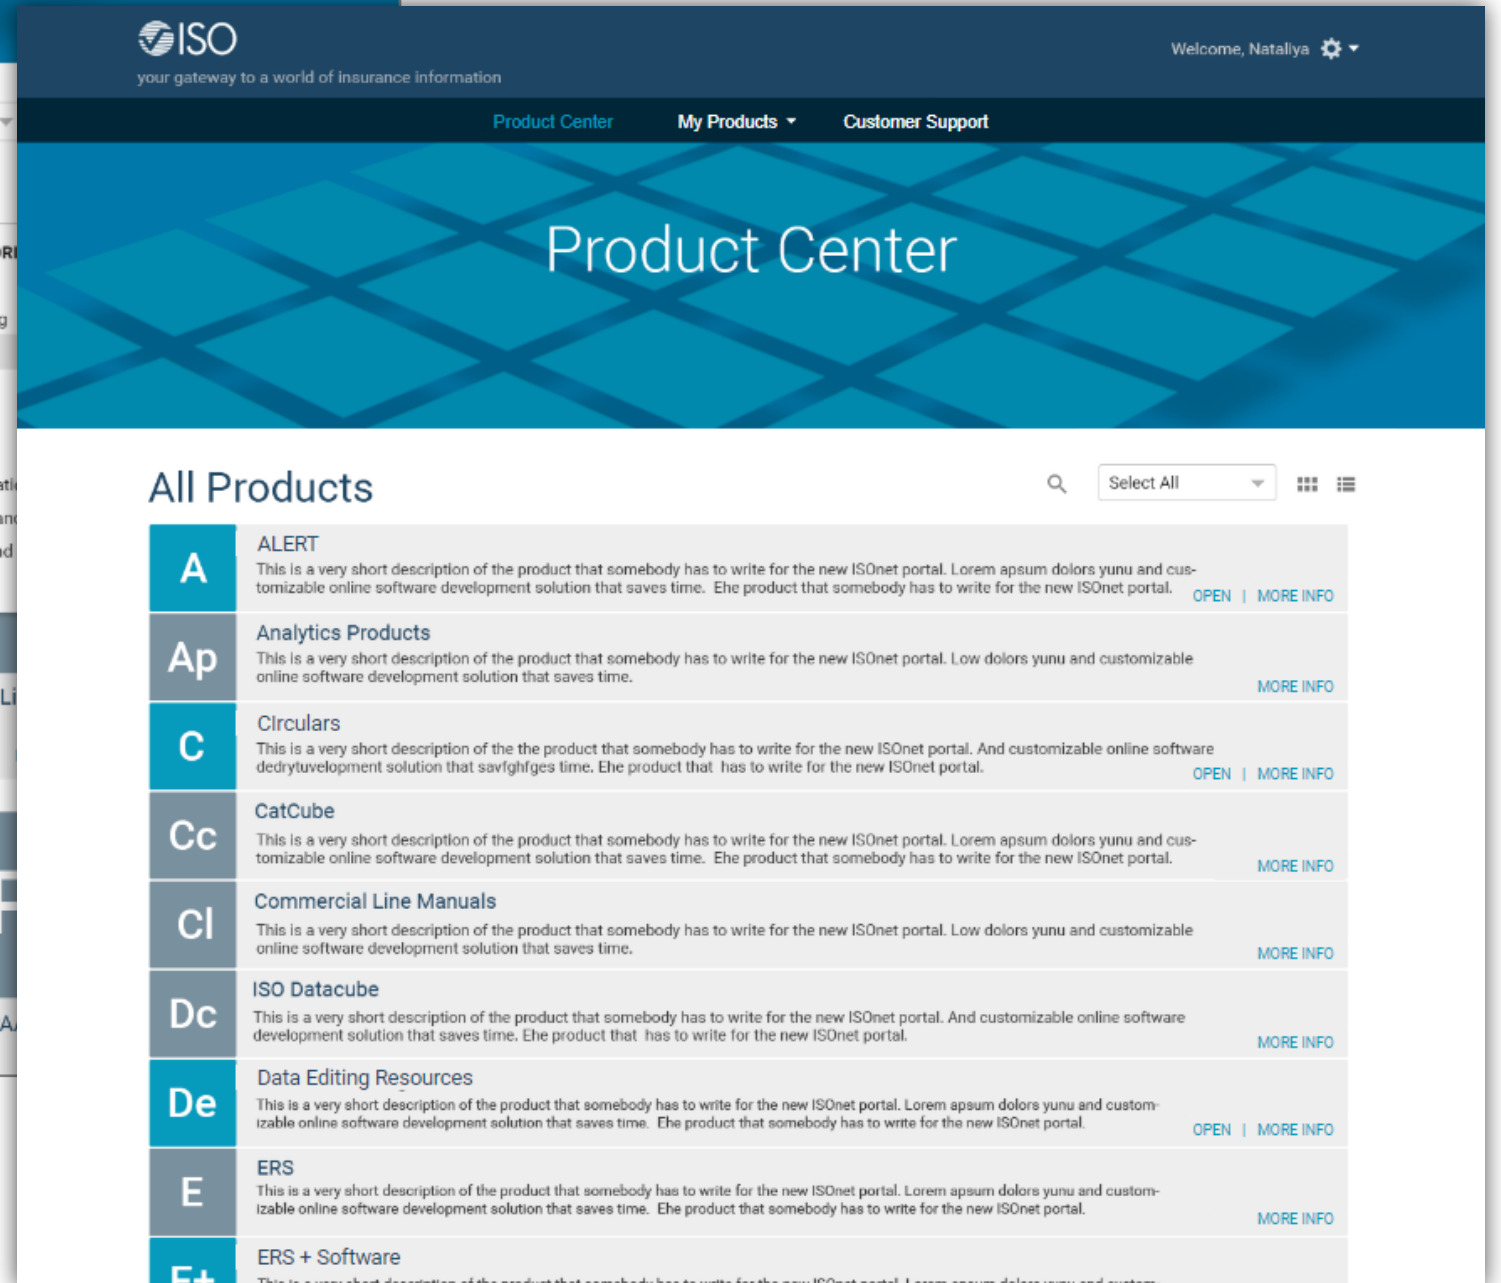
ISO
your gateway to a world of insurance information

Welcome, Nataliya

Product Center My Products Customer Support

Product Center

All Products

Select All

A
ALERT
This is a very short description of the product that somebody has to write for the new ISOnet portal. Lorem apsum dolors yunu and customizable online software development solution that saves time. Ehe product that somebody has to write for the new ISOnet portal.
OPEN | MORE INFO

Ap
Analytics Products
This is a very short description of the product that somebody has to write for the new ISOnet portal. Low dolors yunu and customizable online software development solution that saves time.
MORE INFO

C
Circulars
This is a very short description of the the product that somebody has to write for the new ISOnet portal. And customizable online software dedrytuvelopment solution that savfghfges time. Ehe product that has to write for the new ISOnet portal.
OPEN | MORE INFO

Cc
CatCube
This is a very short description of the product that somebody has to write for the new ISOnet portal. Lorem apsum dolors yunu and customizable online software development solution that saves time. Ehe product that somebody has to write for the new ISOnet portal.
MORE INFO

Cl
Commercial Line Manuals
This is a very short description of the product that somebody has to write for the new ISOnet portal. Low dolors yunu and customizable online software development solution that saves time.
MORE INFO

Dc
ISO Datacube
This is a very short description of the product that somebody has to write for the new ISOnet portal. And customizable online software development solution that saves time. Ehe product that has to write for the new ISOnet portal.
MORE INFO

De
Data Editing Resources
This is a very short description of the product that somebody has to write for the new ISOnet portal. Lorem apsum dolors yunu and customizable online software development solution that saves time. Ehe product that somebody has to write for the new ISOnet portal.
OPEN | MORE INFO

E
ERS
This is a very short description of the product that somebody has to write for the new ISOnet portal. Lorem apsum dolors yunu and customizable online software development solution that saves time. Ehe product that somebody has to write for the new ISOnet portal.
MORE INFO

E+
ERS + Software
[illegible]